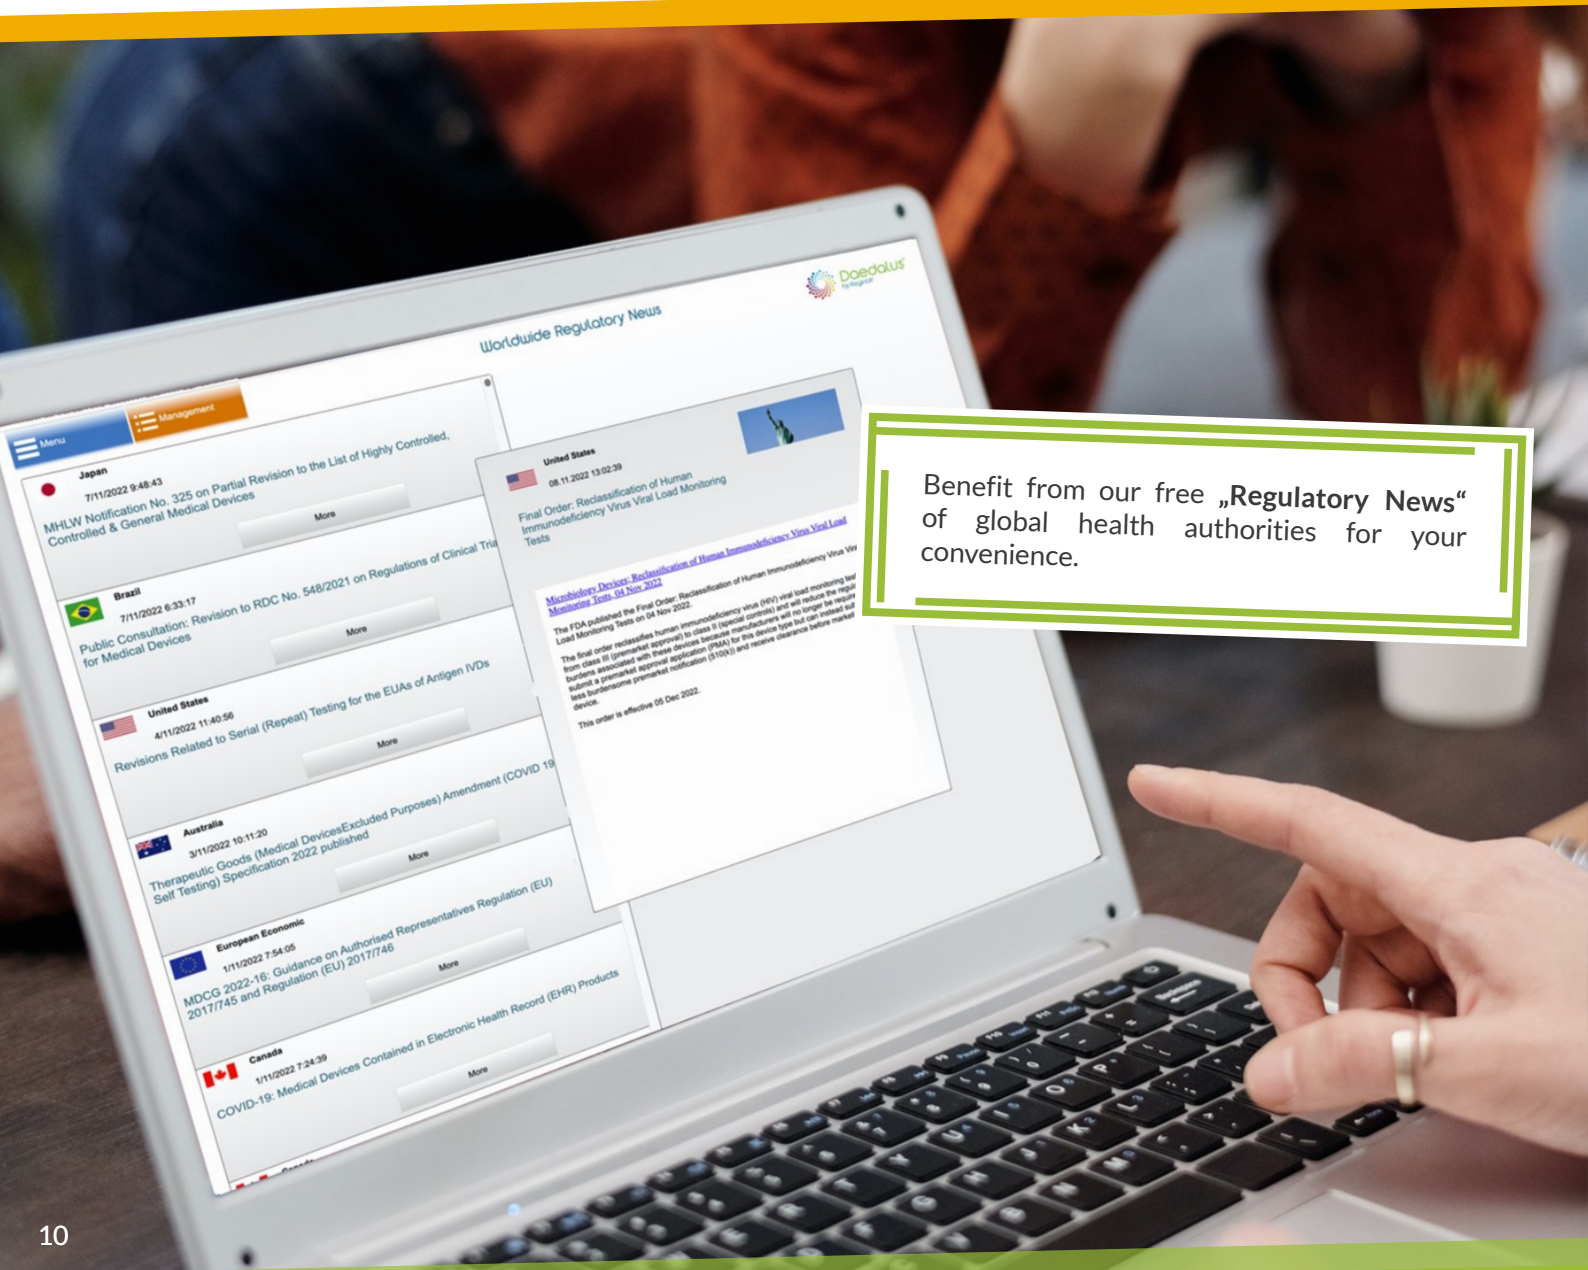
Worldwide Regulatory News

Daedalus

Menu

Management

Japan
7/11/2022 9:48:43
MHLW Notification No. 325 on Partial Revision to the List of Highly Controlled, Controlled & General Medical Devices
More

Brazil
7/11/2022 6:33:17
Public Consultation: Revision to RDC No. 548/2021 on Regulations of Clinical Tria for Medical Devices
More

United States
4/11/2022 11:40:56
Revisions Related to Serial (Repeat) Testing for the EUAs of Antigen IVDs
More

Australia
3/11/2022 10:11:20
Therapeutic Goods (Medical DevicesExcluded Purposes) Amendment (COVID 19 Self Testing) Specification 2022 published
More

European Economic
1/11/2022 7:54:05
MDCG 2022-16: Guidance on Authorised Representatives Regulation (EU) 2017/745 and Regulation (EU) 2017/746
More

Canada
1/11/2022 7:24:39
COVID-19: Medical Devices Contained in Electronic Health Record (EHR) Products
More

United States
08.11.2022 13:02:39
Final Order: Reclassification of Human Immunodeficiency Virus Viral Load Monitoring Tests

Microbiology Devices; Reclassification of Human Immunodeficiency Virus Viral Load Monitoring Tests, 04 Nov 2022

The FDA published the Final Order: Reclassification of Human Immunodeficiency Virus Vir Load Monitoring Tests on 04 Nov 2022.

The final order reclassifies human immunodeficiency virus (HIV) viral load monitoring tes from class III (premarket approval) to class II (special controls) and will reduce the regul burdens associated with these devices because manufacturers will no longer be requir submit a premarket approval application (PMA) for this device type but can instead sul less burdensome premarket notification (510(k)) and receive clearance before market device.

This order is effective 05 Dec 2022.

Benefit from our free „Regulatory News“ of global health authorities for your convenience.

10